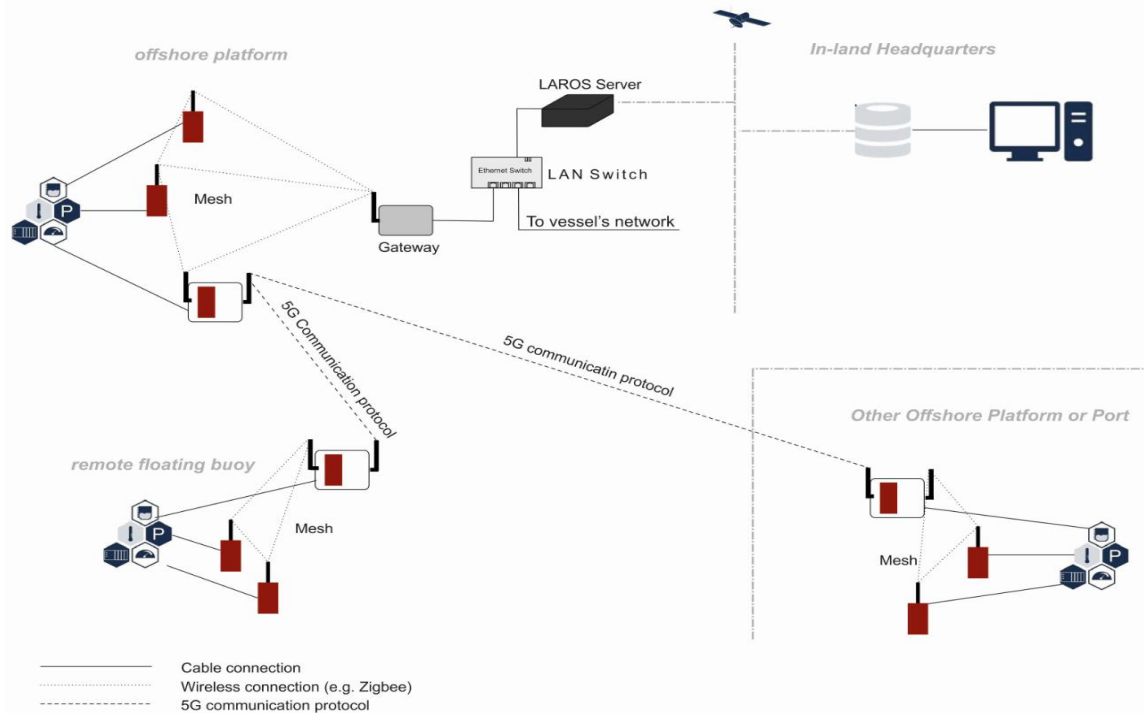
offshore platform

In-land Headquarters

LAROS Server

Ethernet Switch

LAN Switch

Mesh

P

Gateway

To vessel's network

5G Communication protocol

5G communicatin protocol

Other Offshore Platform or Port

remote floating buoy

Mesh

P

Mesh

P

Cable connection
Wireless connection (e.g. Zigbee)
5G communication protocol